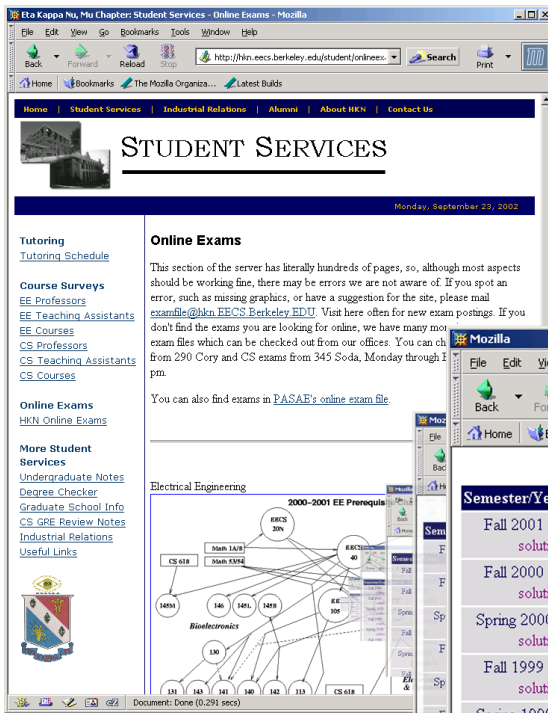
Eta Kappa Nu, Mu Chapter: Student Services - Online Exams - Mozilla

File Edit View Go Bookmarks Tools Window Help

Back Forward Reload Stop http://hkn.eecs.berkeley.edu/student/onlineex Search Print

Home Bookmarks The Mozilla Organiza... Latest Builds

Home | Student Services | Industrial Relations | Alumni | About HKN | Contact Us

STUDENT SERVICES

Monday, September 23, 2002

Tutoring
Tutoring Schedule

Course Surveys
EE Professors
EE Teaching Assistants
EE Courses
CS Professors
CS Teaching Assistants
CS Courses

Online Exams
HKN Online Exams

More Student Services
Undergraduate Notes
Degree Checker
Graduate School Info
CS GRE Review Notes
Industrial Relations
Useful Links

Online Exams

This section of the server has literally hundreds of pages, so, although most aspects should be working fine, there may be errors we are not aware of. If you spot an error, such as missing graphics, or have a suggestion for the site, please mail examfile@hkn.EECS.Berkeley.EDU. Visit here often for new exam postings. If you don't find the exams you are looking for online, we have many mor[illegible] exam files which can be checked out from our offices. You can ch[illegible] from 290 Cory and CS exams from 345 Soda, Monday through F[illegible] pm.

You can also find exams in PASAE's online exam file.

Electrical Engineering

2000-2001 EE Prerequis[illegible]

EECS 20N
Math 1A/B
Math 53/54
CS 61B
EECS 40
145M 146 145L 145B
EE 105
Bioelectronics
130
131 143 141 140 142 113 CS 61B

Document: Done (0.291 secs)

Mozilla
File Edit Vi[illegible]
Back Fo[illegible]
Home

Semester/Ye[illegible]
Fall 2001
soluti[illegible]
Fall 2000
soluti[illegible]
Spring 2000
soluti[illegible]
Fall 1999
soluti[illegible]

Moz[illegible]
File
Back
Ho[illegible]
Sem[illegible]
F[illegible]
F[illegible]
Sp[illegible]
F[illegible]
Sp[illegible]

Mozilla
Back
Semes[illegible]
Fall
Fall
Sprin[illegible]
Fall
Sprin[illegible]
Fall
El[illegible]
&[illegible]